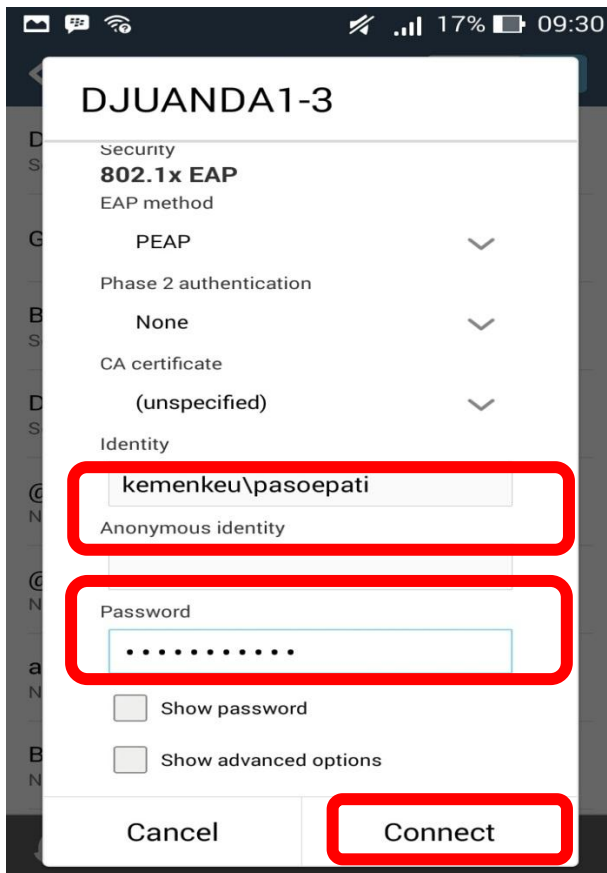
17% 09:30

DJUANDA1-3

Security
802.1x EAP
EAP method
PEAP
Phase 2 authentication
None
CA certificate
(unspecified)
Identity
kemenkeu\pasoepati
Anonymous identity
Password
•••••••••••
Show password
Show advanced options
Cancel
Connect